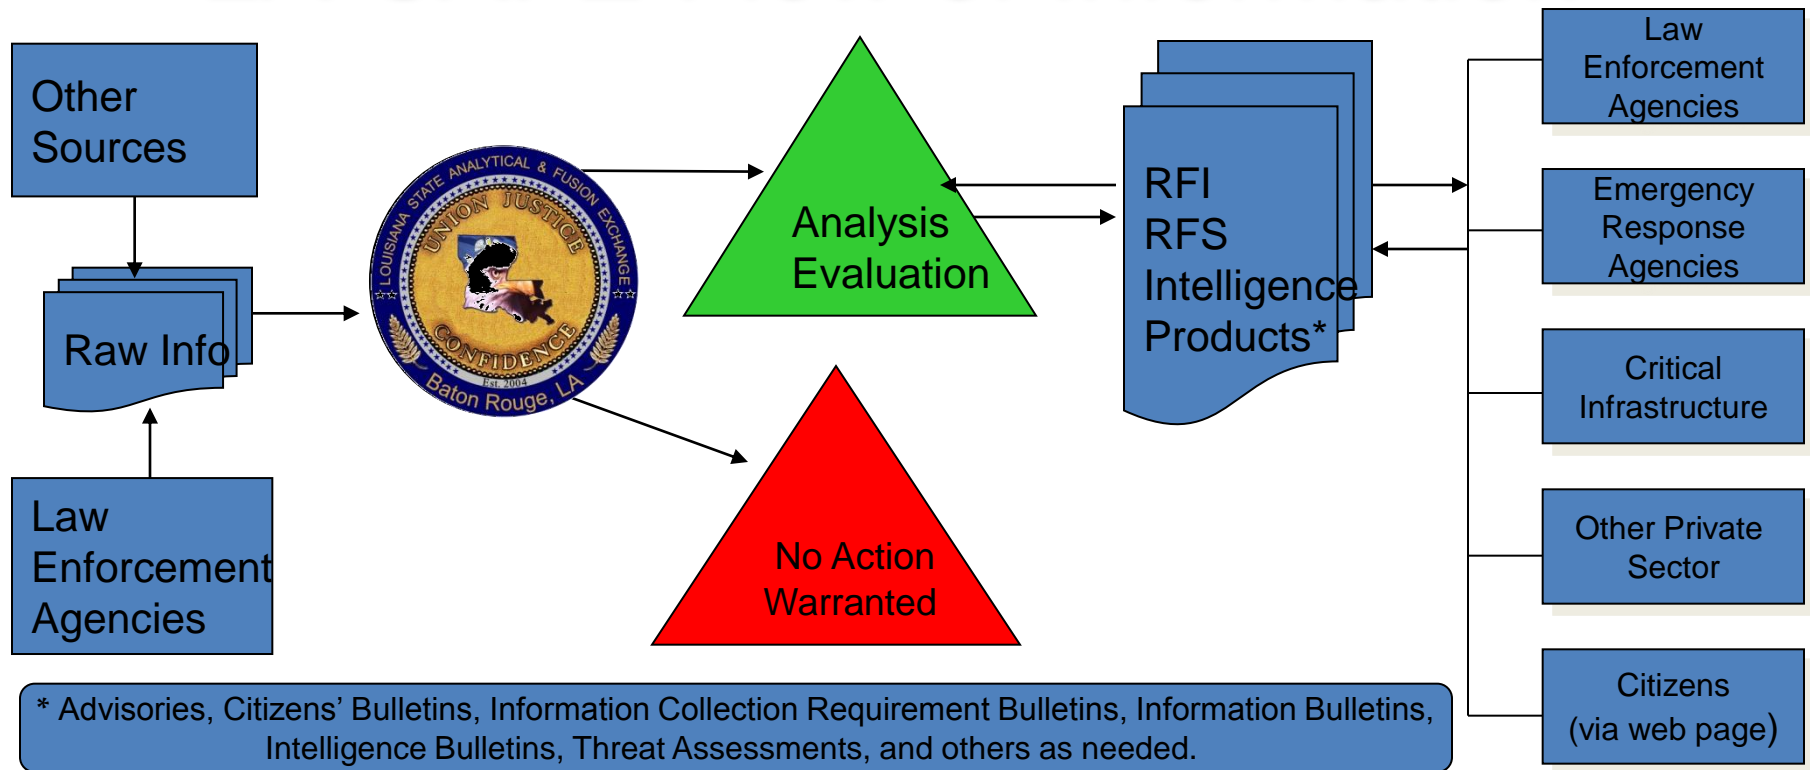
Other Sources

Raw Info

Law Enforcement Agencies

LOUISIANA STATE ANALYTICAL & FUSION EXCHANGE
UNION JUSTICE CONFIDENCE
Est. 2004
Baton Rouge, LA

Analysis Evaluation

No Action Warranted

RFI
RFS
Intelligence Products*

Law Enforcement Agencies

Emergency Response Agencies

Critical Infrastructure

Other Private Sector

Citizens (via web page)

* Advisories, Citizens' Bulletins, Information Collection Requirement Bulletins, Information Bulletins, Intelligence Bulletins, Threat Assessments, and others as needed.